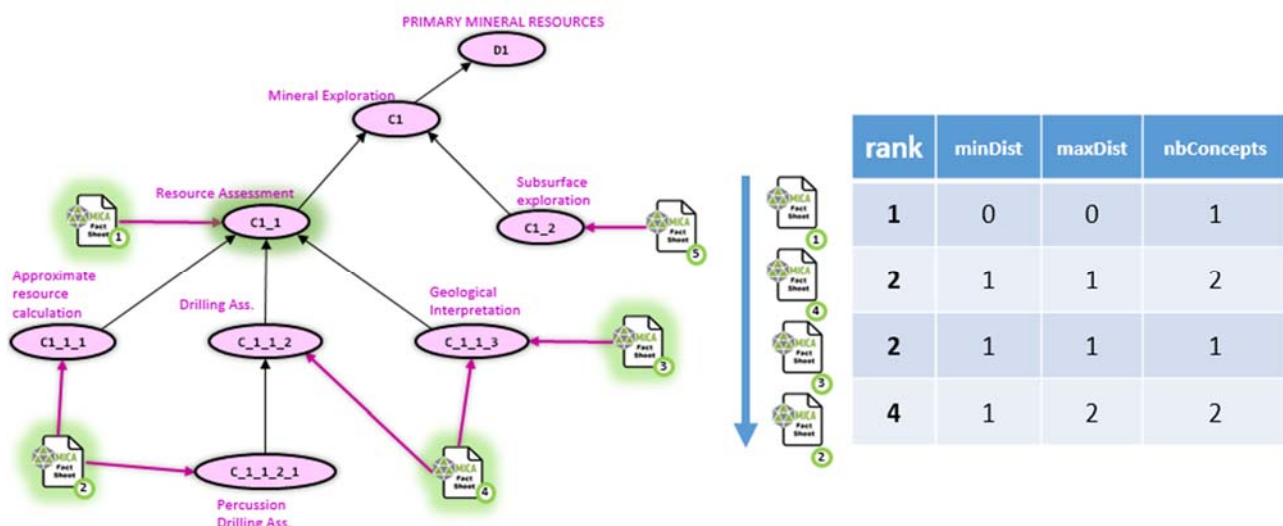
PRIMARY MINERAL RESOURCES
D1
Mineral Exploration
C1
Resource Assessment
C1_1
Subsurface exploration
C1_2
MICA Fact Sheet 1
MICA Fact Sheet 5
Approximate resource calculation
C1_1_1
Drilling Ass.
C_1_1_2
Geological Interpretation
C_1_1_3
MICA Fact Sheet 3
MICA Fact Sheet 2
C_1_1_2_1
MICA Fact Sheet 4
Percussion Drilling Ass.

MICA Fact Sheet 1
MICA Fact Sheet 4
MICA Fact Sheet 3
MICA Fact Sheet 2

| rank | minDist | maxDist | nbConcepts |
|---|---|---|---|
| 1 | 0 | 0 | 1 |
| 2 | 1 | 1 | 2 |
| 2 | 1 | 1 | 1 |
| 4 | 1 | 2 | 2 |